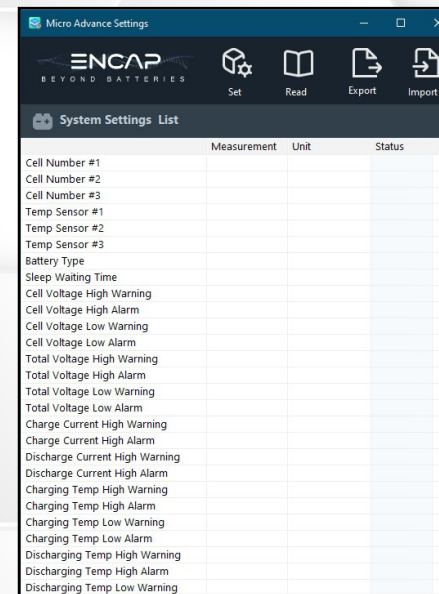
Micro Advance Settings

ENCAP
BEYOND BATTERIES

Set Read Export Import

System Settings List

| | Measurement | Unit | Status |
|---|---|---|---|
| Cell Number #1 | | | |
| Cell Number #2 | | | |
| Cell Number #3 | | | |
| Temp Sensor #1 | | | |
| Temp Sensor #2 | | | |
| Temp Sensor #3 | | | |
| Battery Type | | | |
| Sleep Waiting Time | | | |
| Cell Voltage High Warning | | | |
| Cell Voltage High Alarm | | | |
| Cell Voltage Low Warning | | | |
| Cell Voltage Low Alarm | | | |
| Total Voltage High Warning | | | |
| Total Voltage High Alarm | | | |
| Total Voltage Low Warning | | | |
| Total Voltage Low Alarm | | | |
| Charge Current High Warning | | | |
| Charge Current High Alarm | | | |
| Discharge Current High Warning | | | |
| Discharge Current High Alarm | | | |
| Charging Temp High Warning | | | |
| Charging Temp High Alarm | | | |
| Charging Temp Low Warning | | | |
| Charging Temp Low Alarm | | | |
| Discharging Temp High Warning | | | |
| Discharging Temp High Alarm | | | |
| Discharging Temp Low Warning | | | |